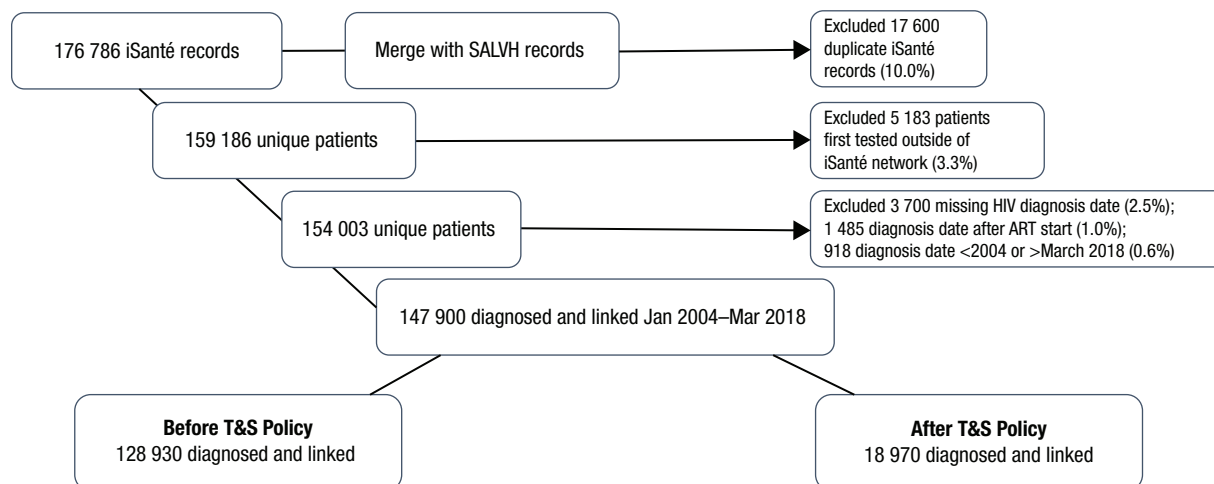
176 786 iSanté records

Merge with SALVH records

Excluded 17 600 duplicate iSanté records (10.0%)

159 186 unique patients

Excluded 5 183 patients first tested outside of iSanté network (3.3%)

154 003 unique patients

Excluded 3 700 missing HIV diagnosis date (2.5%); 1 485 diagnosis date after ART start (1.0%); 918 diagnosis date <2004 or >March 2018 (0.6%)

147 900 diagnosed and linked Jan 2004–Mar 2018

**Before T&S Policy**
128 930 diagnosed and linked

**After T&S Policy**
18 970 diagnosed and linked